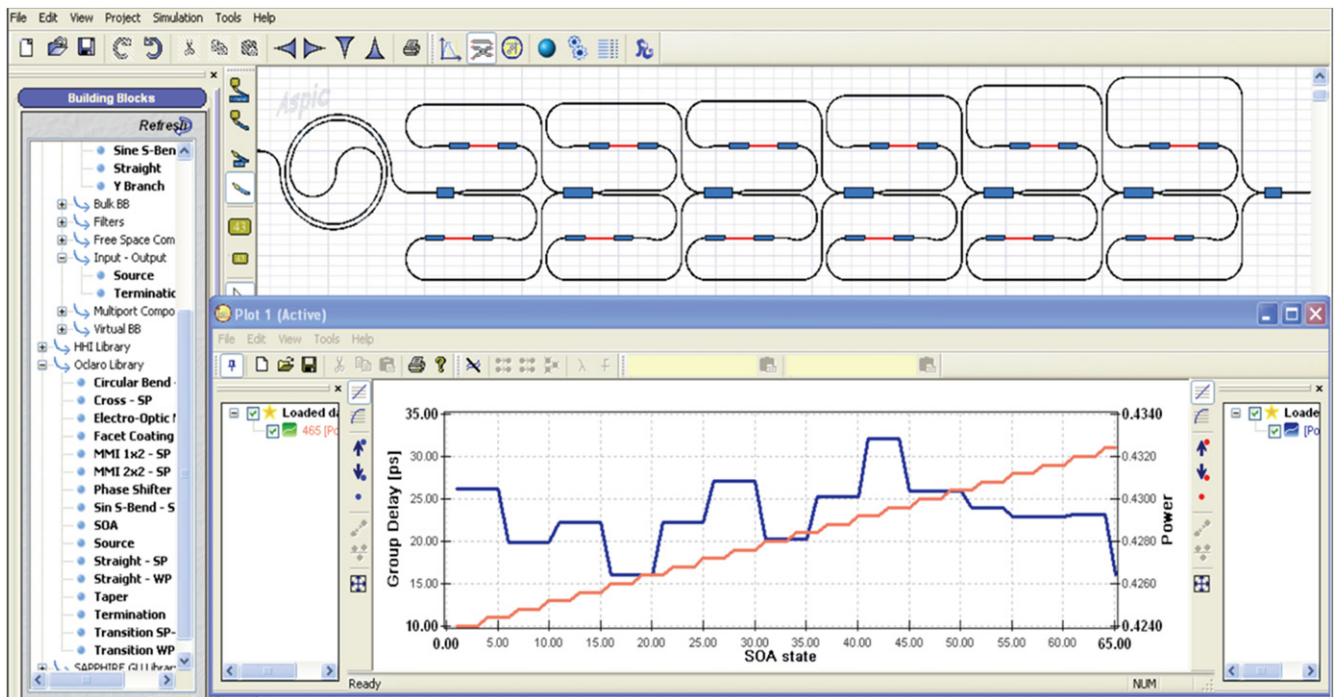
File Edit View Project Simulation Tools Help

Building Blocks

Refresh

Sine S-Ben
Straight
Y Branch
Bulk BB
Filters
Free Space Com
Input - Output
Source
Terminatic
Multiport Compo
Virtual BB
HHI Library
Oclaro Library
Circular Bend
Cross - SP
Electro-Optic
Facet Coating
MMI 1x2 - SP
MMI 2x2 - SP
Phase Shifter
Sin S-Bend - S
SOA
Source
Straight - SP
Straight - WP
Taper
Termination
Transition SP-
Transition WP
SAPPHIRE GU Librar

Aspic

Plot 1 (Active)

File Edit View Tools Help

Loaded d
465 [Po

Loade
[Po

| Group Delay [ps] | Power |
|---|---|
| 35.00 | 0.4340 |
| 30.00 | 0.4320 |
| 25.00 | 0.4300 |
| 20.00 | 0.4280 |
| 15.00 | 0.4260 |
| 10.00 | 0.4240 |

0.00 5.00 10.00 15.00 20.00 25.00 30.00 35.00 40.00 45.00 50.00 55.00 60.00 65.00

SOA state

Ready

NUM